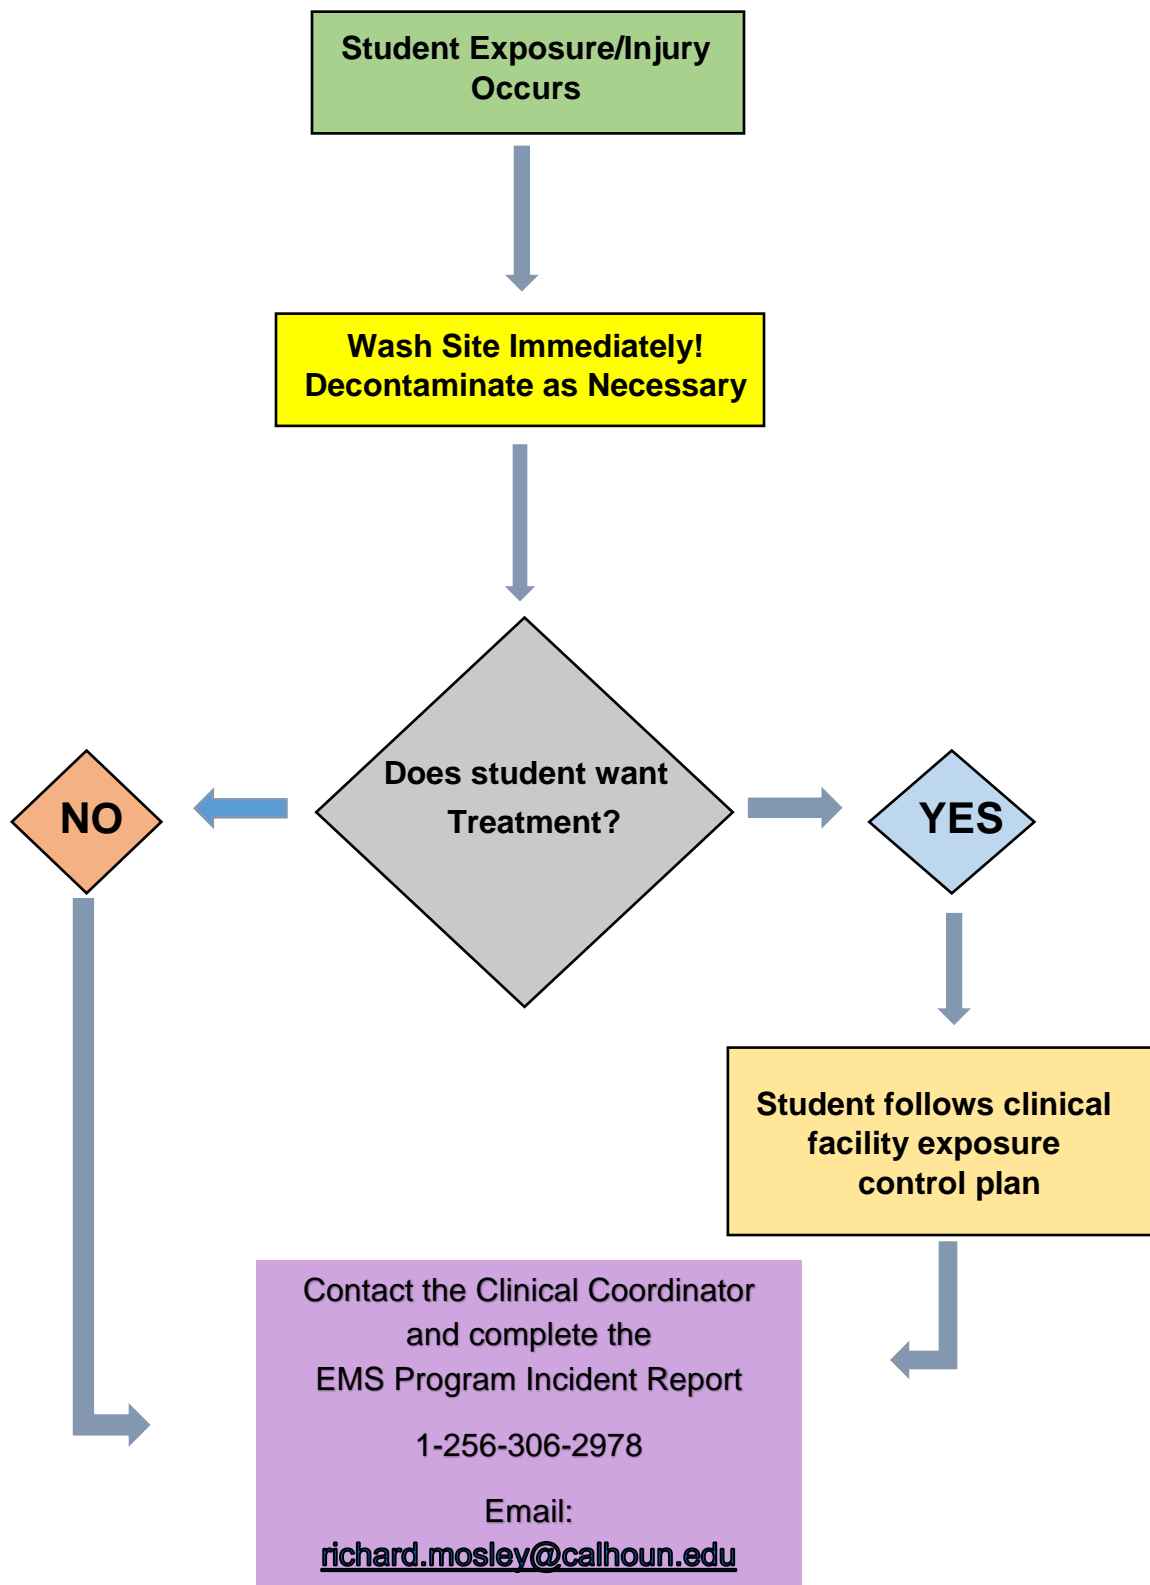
Student Exposure/Injury Occurs

Wash Site Immediately!
Decontaminate as Necessary

Does student want Treatment?

NO

YES

Student follows clinical facility exposure control plan

Contact the Clinical Coordinator and complete the EMS Program Incident Report

1-256-306-2978

Email:
richard.mosley@calhoun.edu